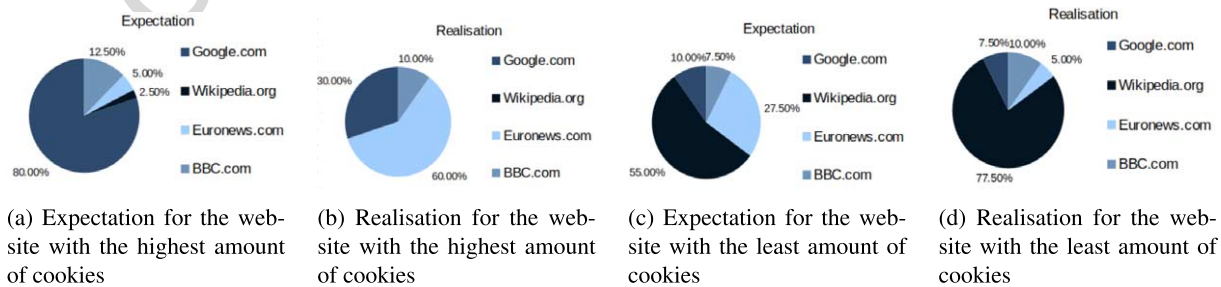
Expectation

12.50%
5.00%
2.50%
80.00%

Google.com
Wikipedia.org
Euronews.com
BBC.com

(a) Expectation for the website with the highest amount of cookies

Realisation

10.00%
30.00%
60.00%

Google.com
Wikipedia.org
Euronews.com
BBC.com

(b) Realisation for the website with the highest amount of cookies

Expectation

10.00%
7.50%
27.50%
55.00%

Google.com
Wikipedia.org
Euronews.com
BBC.com

(c) Expectation for the website with the least amount of cookies

Realisation

7.50%
10.00%
5.00%
77.50%

Google.com
Wikipedia.org
Euronews.com
BBC.com

(d) Realisation for the website with the least amount of cookies